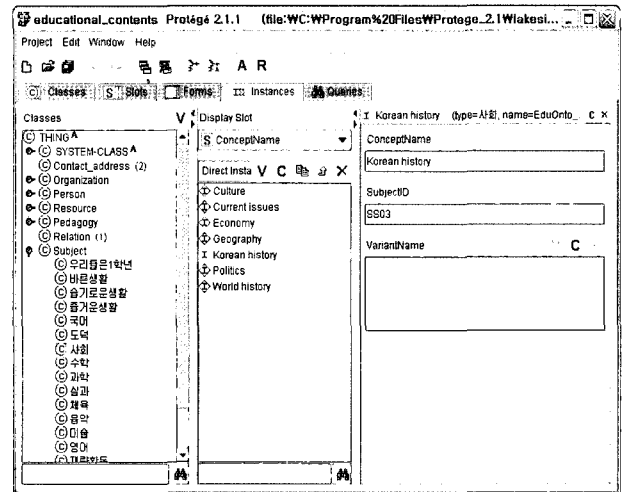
educational_contents Protégé 2.1.1 (file:₩C:₩Program%20Files₩Protege_2.1₩lakesi...

Project Edit Window Help

A R

C Classes S Slots F Forms I Instances Queries

Classes V

C THING A
C SYSTEM-CLASS A
C Contact_address (2)
C Organization
C Person
C Resource
C Pedagogy
C Relation (1)
C Subject
C 우리들은1학년
C 바른생활
C 슬기로운생활
C 즐거운생활
C 국어
C 도덕
C 사회
C 수학
C 과학
C 실과
C 체육
C 음악
C 미술
C 영어
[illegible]

Display Slot
S ConceptName

Direct Insta V C X
Culture
Current issues
Economy
Geography
I Korean history
Politics
World history

I Korean history (type=사회, name=EduOnto_ C X

ConceptName
Korean history

SubjectID
SS03

VariantName C